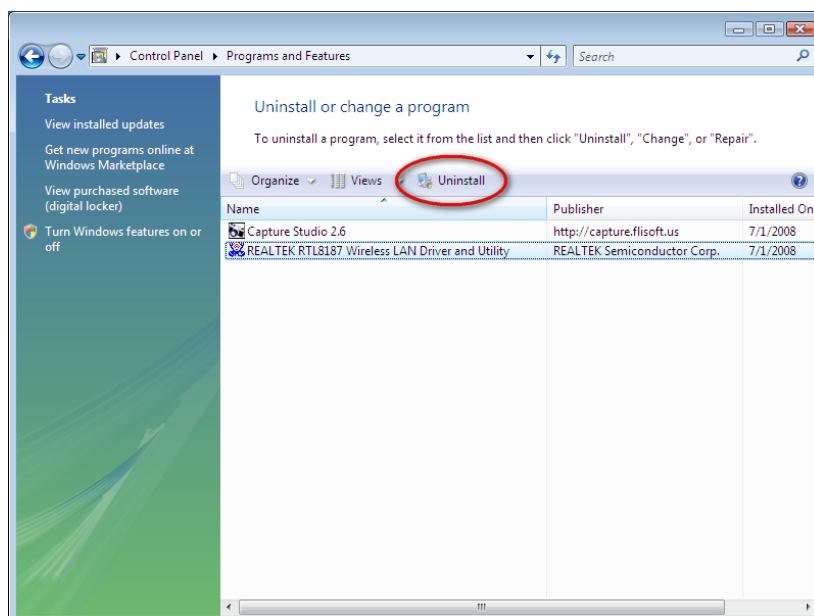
Control Panel ▸ Programs and Features

Search

Tasks

View installed updates

Get new programs online at Windows Marketplace

View purchased software (digital locker)

Turn Windows features on or off

Uninstall or change a program

To uninstall a program, select it from the list and then click "Uninstall", "Change", or "Repair".

Organize Views Uninstall

| Name | Publisher | Installed On |
|---|---|---|
| Capture Studio 2.6 | http://capture.flisoft.us | 7/1/2008 |
| REALTEK RTL8187 Wireless LAN Driver and Utility | REALTEK Semiconductor Corp. | 7/1/2008 |